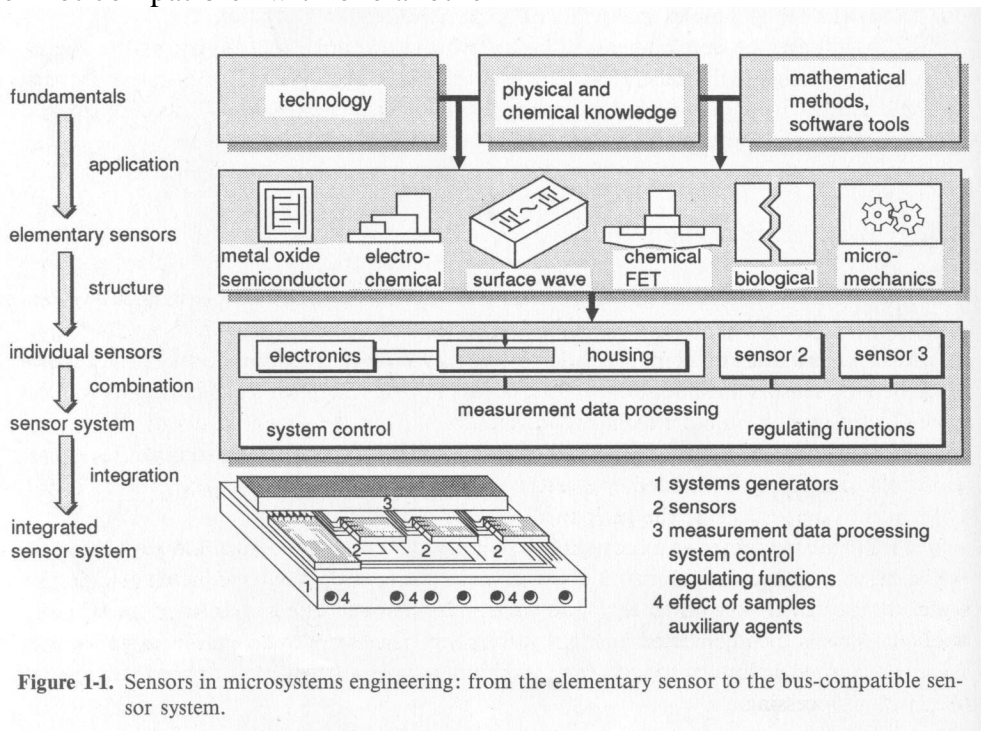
fundamentals

application

elementary sensors

structure

individual sensors

combination

sensor system

integration

integrated sensor system

technology

physical and chemical knowledge

mathematical methods, software tools

metal oxide semiconductor

electro-chemical

surface wave

chemical FET

biological

micro-mechanics

electronics

housing

sensor 2

sensor 3

measurement data processing

system control

regulating functions

3

2

2

2

1

4

4

4

1 systems generators
2 sensors
3 measurement data processing system control regulating functions
4 effect of samples auxiliary agents

**Figure 1-1.** Sensors in microsystems engineering: from the elementary sensor to the bus-compatible sensor system.